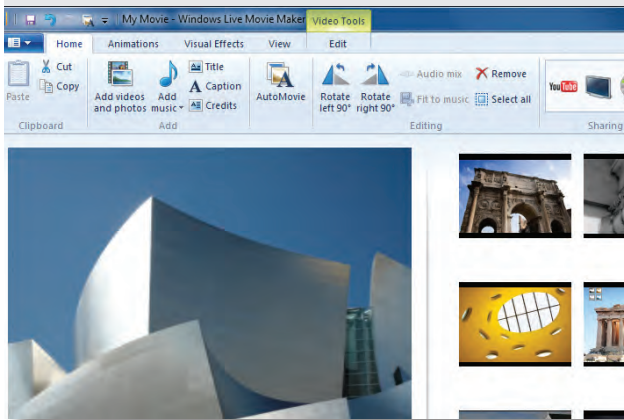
My Movie - Windows Live Movie Maker

Video Tools

Home
Animations
Visual Effects
View
Edit

Paste
Cut
Copy
Clipboard

Add videos and photos
Add music
Title
Caption
Credits
Add

AutoMovie

Rotate left 90°
Rotate right 90°
Audio mix
Fit to music
Remove
Select all
Editing

YouTube
Sharing